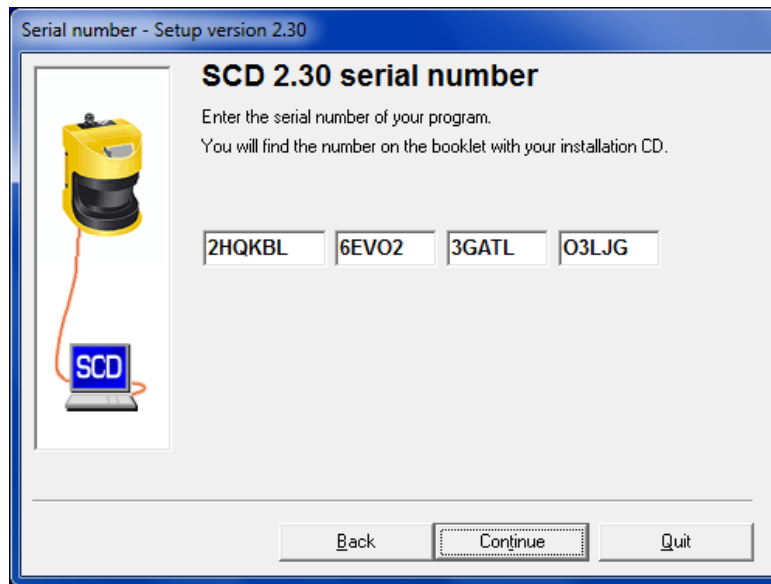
Serial number - Setup version 2.30

SCD 2.30 serial number

Enter the serial number of your program.
You will find the number on the booklet with your installation CD.

SCD

2HQKBL 6EVO2 3GATL O3LJG

Back Continue Quit